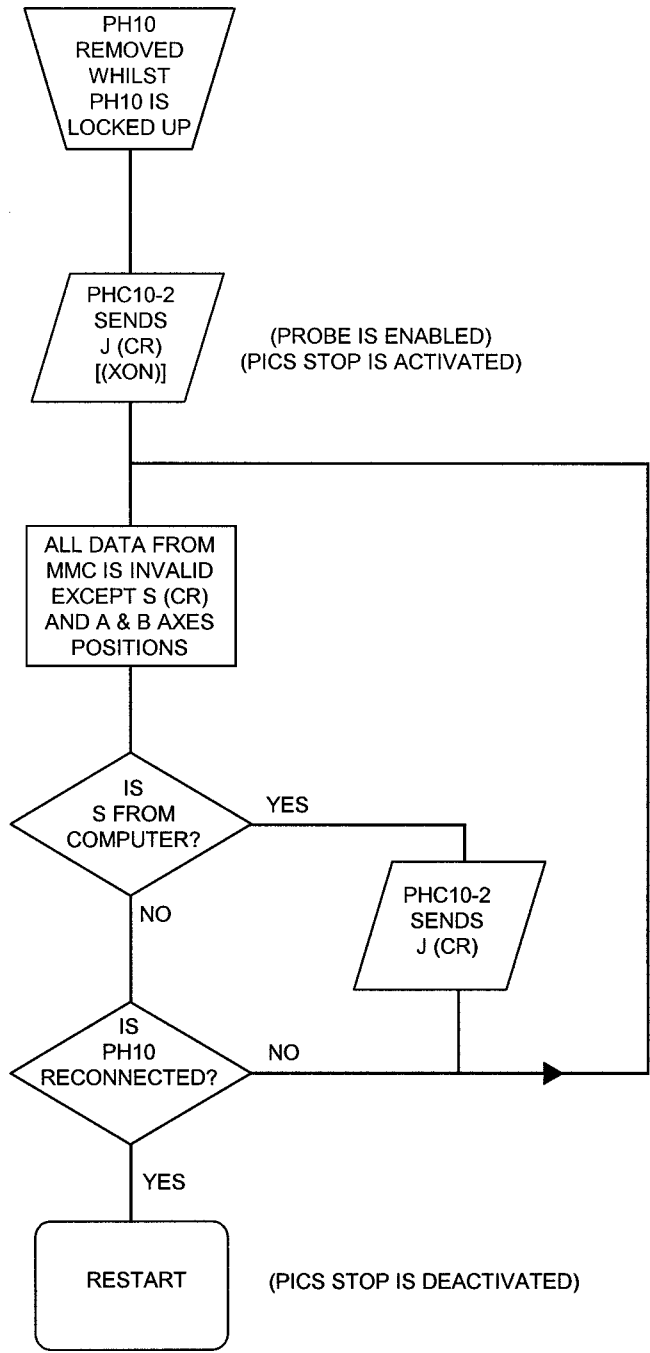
PH10 REMOVED WHILST PH10 IS LOCKED UP

PHC10-2 SENDS J (CR) [(XON)]

(PROBE IS ENABLED)
(PICS STOP IS ACTIVATED)

ALL DATA FROM MMC IS INVALID EXCEPT S (CR) AND A & B AXES POSITIONS

IS S FROM COMPUTER?

YES

PHC10-2 SENDS J (CR)

NO

IS PH10 RECONNECTED?

NO

YES

RESTART

(PICS STOP IS DEACTIVATED)